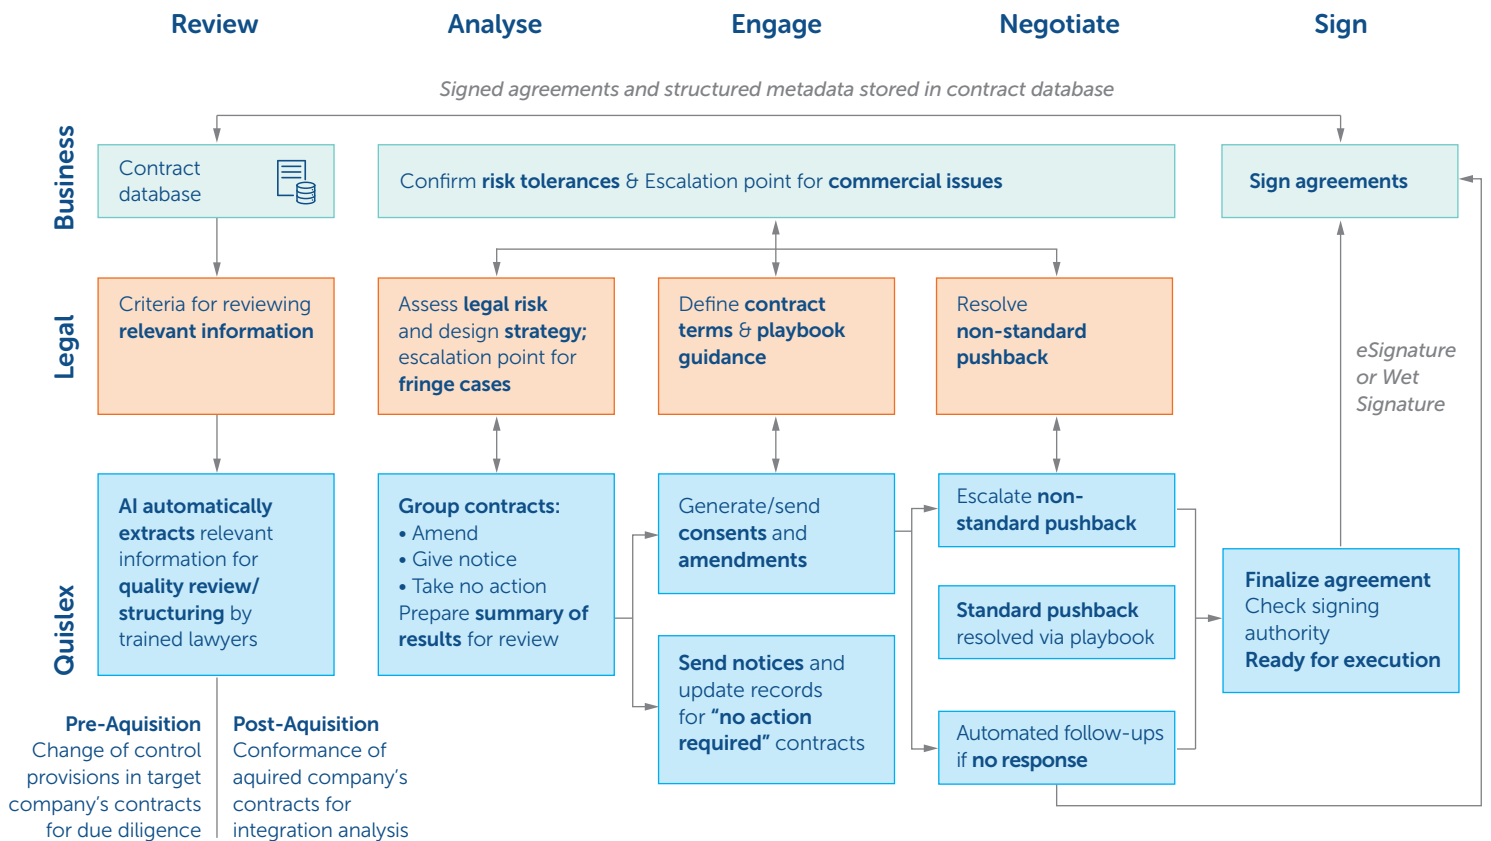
Review

Analyse

Engage

Negotiate

Sign

Signed agreements and structured metadata stored in contract database

Business

Contract database

Confirm risk tolerances & Escalation point for commercial issues

Sign agreements

Legal

Criteria for reviewing relevant information

Assess legal risk and design strategy; escalation point for fringe cases

Define contract terms & playbook guidance

Resolve non-standard pushback

eSignature or Wet Signature

Quislex

AI automatically extracts relevant information for quality review/ structuring by trained lawyers

Group contracts:
• Amend
• Give notice
• Take no action
Prepare summary of results for review

Generate/send consents and amendments

Send notices and update records for "no action required" contracts

Escalate non-standard pushback

Standard pushback resolved via playbook

Automated follow-ups if no response

Finalize agreement
Check signing authority
Ready for execution

Pre-Aquisition
Change of control provisions in target company's contracts for due diligence

Post-Aquisition
Conformance of aquired company's contracts for integration analysis